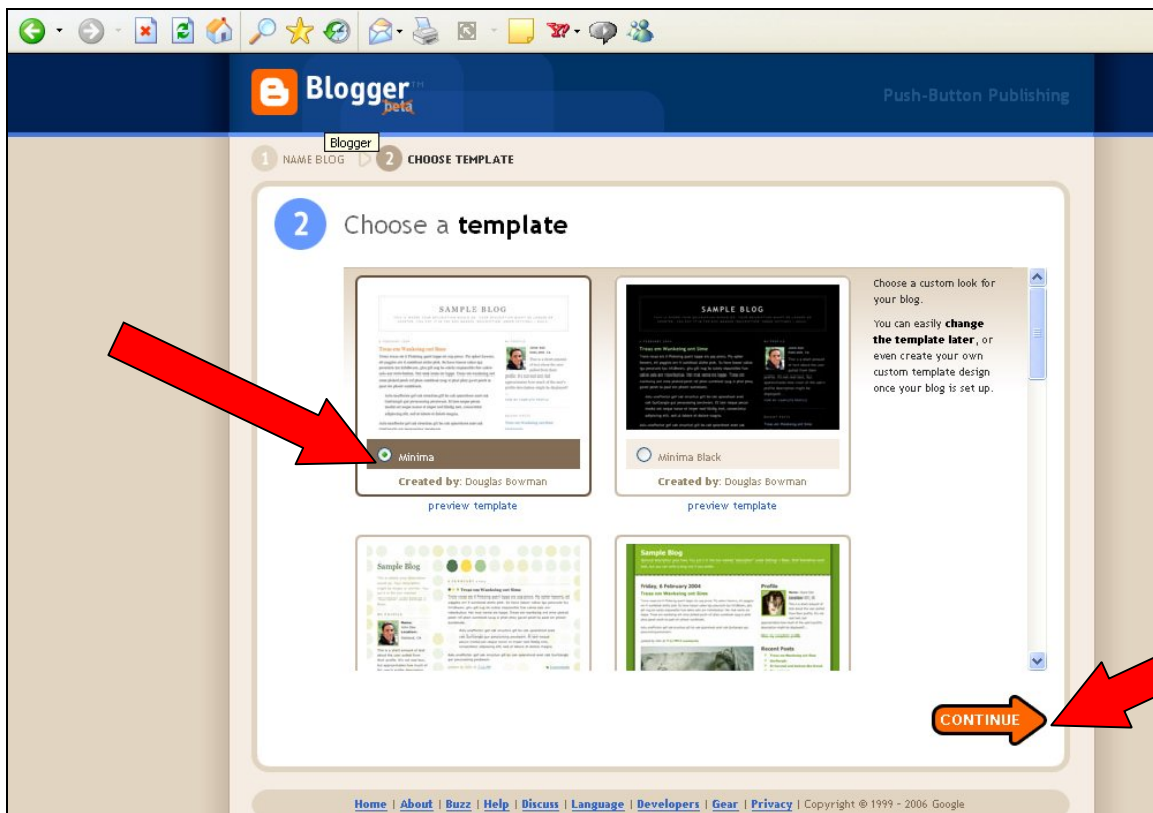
Blogger beta

Push-Button Publishing

Blogger

1 NAME BLOG 2 CHOOSE TEMPLATE

2 Choose a **template**

SAMPLE BLOG

Minima

Created by: Douglas Bowman

preview template

SAMPLE BLOG

Minima Black

Created by: Douglas Bowman

preview template

Choose a custom look for your blog.

You can easily **change the template later**, or even create your own custom template design once your blog is set up.

Sample Blog

Sample Blog

Friday, 6 February 2004

Trees are Working out Sime

Profile

Recent Posts

CONTINUE

Home | About | Buzz | Help | Discuss | Language | Developers | Gear | Privacy | Copyright © 1999 - 2006 Google